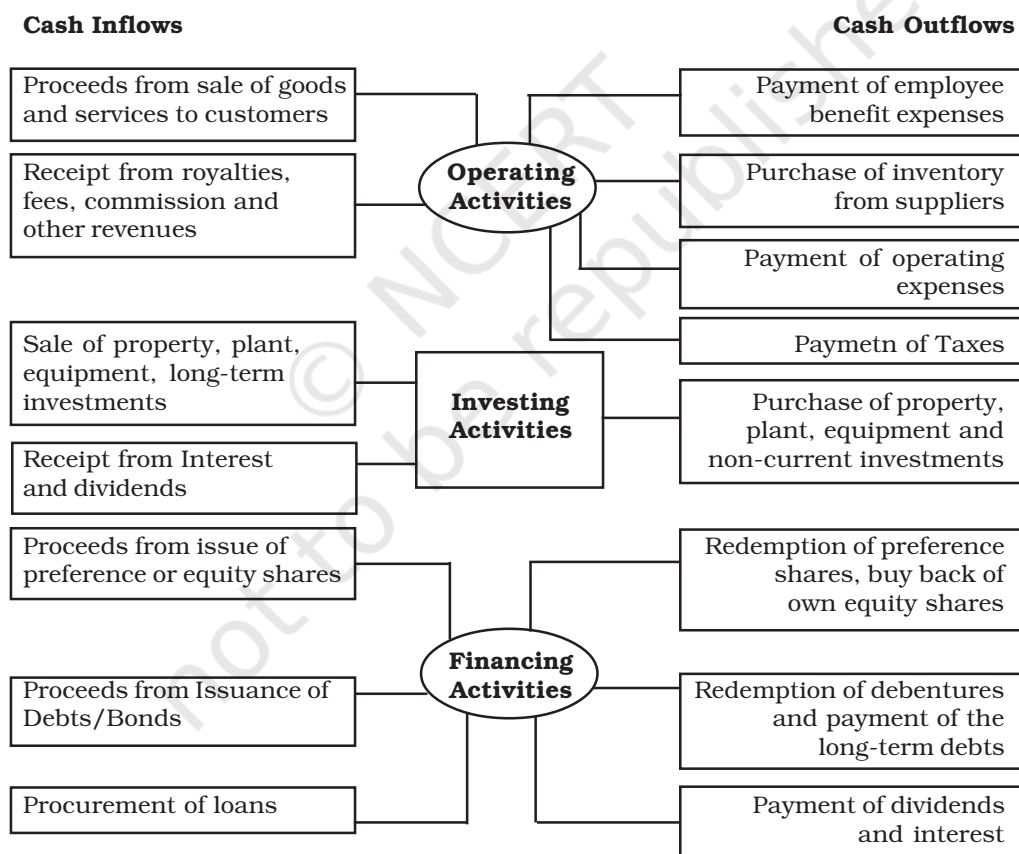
Cash Inflows

Cash Outflows

Proceeds from sale of goods and services to customers

Receipt from royalties, fees, commission and other revenues

Operating Activities

Payment of employee benefit expenses

Purchase of inventory from suppliers

Payment of operating expenses

Paymetn of Taxes

Sale of property, plant, equipment, long-term investments

Receipt from Interest and dividends

Investing Activities

Purchase of property, plant, equipment and non-current investments

Proceeds from issue of preference or equity shares

Proceeds from Issuance of Debts/Bonds

Procurement of loans

Financing Activities

Redemption of preference shares, buy back of own equity shares

Redemption of debentures and payment of the long-term debts

Payment of dividends and interest

© NCERT not to be republished